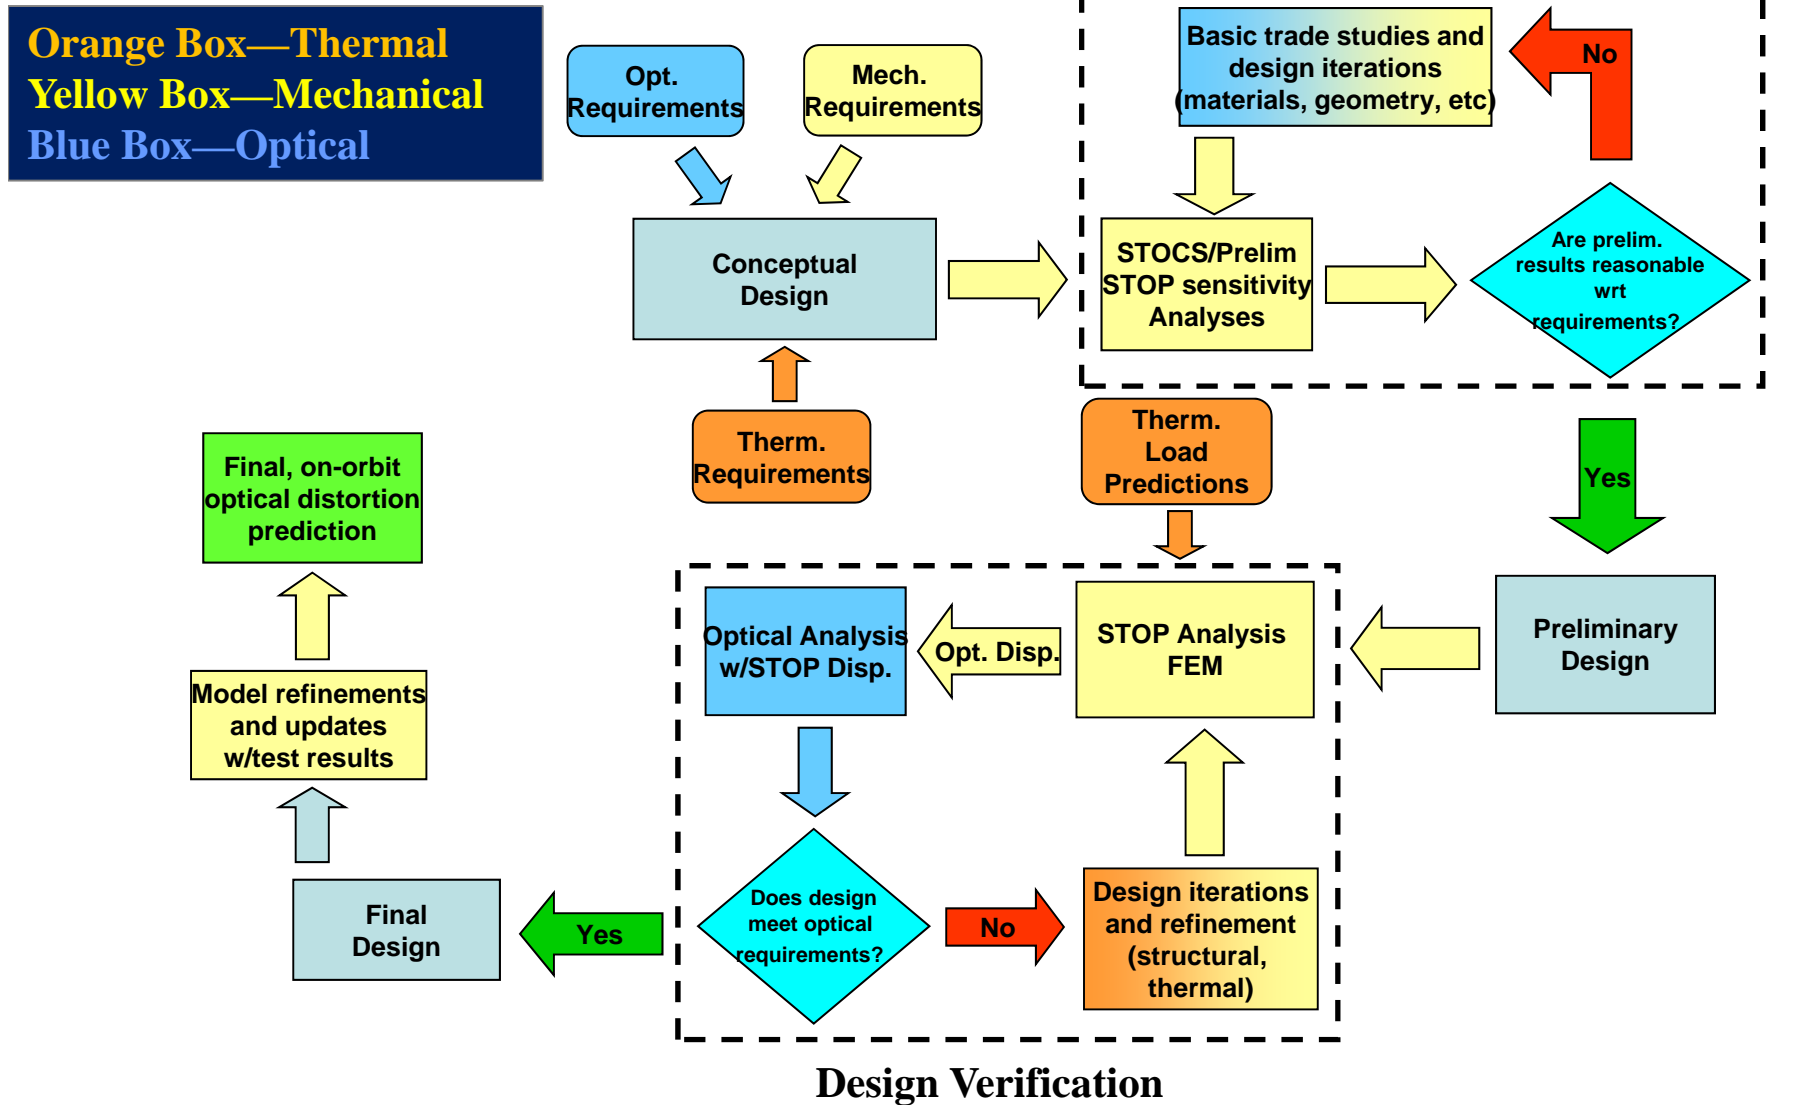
Orange Box—Thermal
Yellow Box—Mechanical
Blue Box—Optical

Opt. Requirements

Mech. Requirements

Basic trade studies and design iterations (materials, geometry, etc)

No

Conceptual Design

STOCS/Prelim STOP sensitivity Analyses

Are prelim. results reasonable wrt requirements?

Therm. Requirements

Therm. Load Predictions

Yes

Final, on-orbit optical distortion prediction

Optical Analysis w/STOP Disp.

Opt. Disp.

STOP Analysis FEM

Preliminary Design

Model refinements and updates w/test results

Final Design

Yes

Does design meet optical requirements?

No

Design iterations and refinement (structural, thermal)

Design Verification